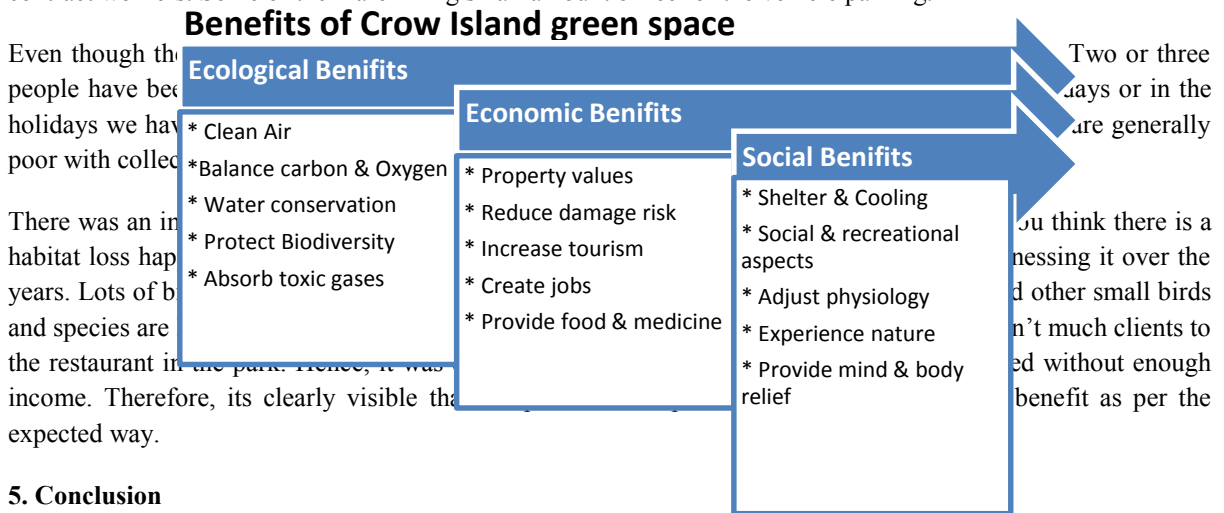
Benefits of Crow Island green space

Even though th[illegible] Two or three people have bee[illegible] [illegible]days or in the holidays we hav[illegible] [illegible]are generally poor with collec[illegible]

Ecological Benifits
* Clean Air
*Balance carbon & Oxygen
* Water conservation
* Protect Biodiversity
* Absorb toxic gases

Economic Benifits
* Property values
* Reduce damage risk
* Increase tourism
* Create jobs
* Provide food & medicine

Social Benifits
* Shelter & Cooling
* Social & recreational aspects
* Adjust physiology
* Experience nature
* Provide mind & body relief

There was an in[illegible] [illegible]ou think there is a habitat loss hap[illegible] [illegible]nessing it over the years. Lots of b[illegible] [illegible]d other small birds and species are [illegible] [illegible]n't much clients to the restaurant in the park. Hence, it was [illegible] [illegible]ed without enough income. Therefore, its clearly visible tha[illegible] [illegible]benefit as per the expected way.

5. Conclusion